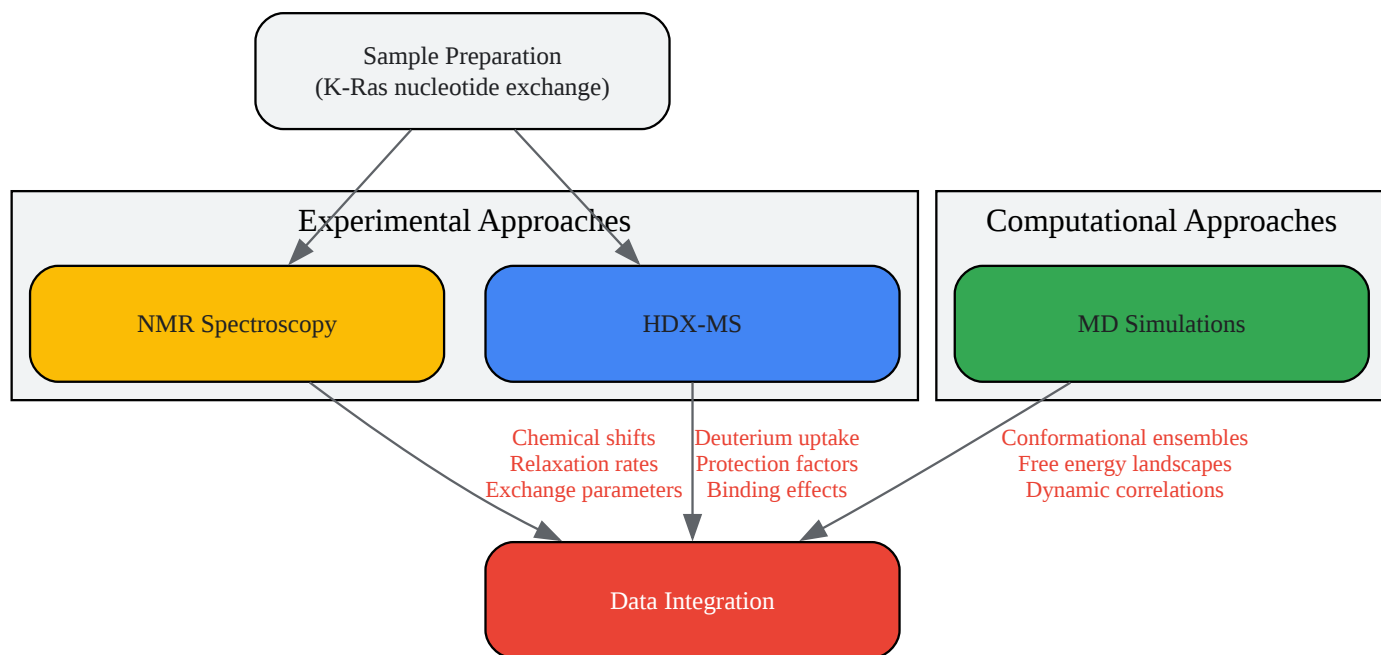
Sample Preparation
(K-Ras nucleotide exchange)

Experimental Approaches

NMR Spectroscopy

HDX-MS

Computational Approaches

MD Simulations

Chemical shifts
Relaxation rates
Exchange parameters

Deuterium uptake
Protection factors
Binding effects

Conformational ensembles
Free energy landscapes
Dynamic correlations

Data Integration